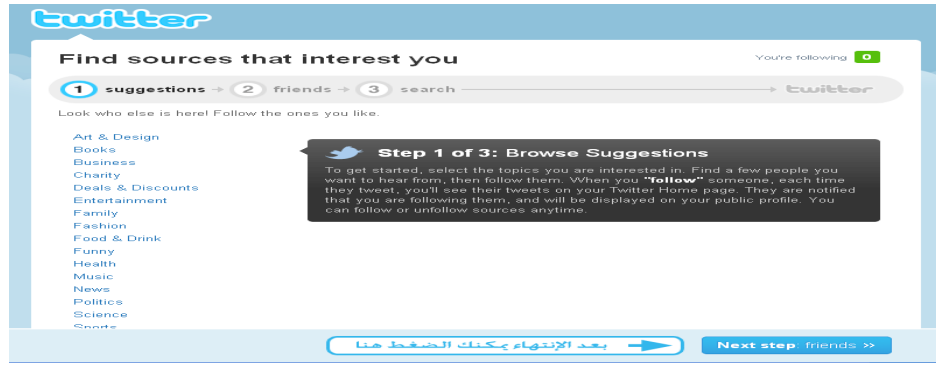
twitter

Find sources that interest you

You're following 0

1 suggestions → 2 friends → 3 search → twitter

Look who else is here! Follow the ones you like.

Art & Design
Books
Business
Charity
Deals & Discounts
Entertainment
Family
Fashion
Food & Drink
Funny
Health
Music
News
Politics
Science
Sports

Step 1 of 3: Browse Suggestions

To get started, select the topics you are interested in. Find a few people you want to hear from, then follow them. When you "follow" someone, each time they tweet, you'll see their tweets on your Twitter Home page. They are notified that you are following them, and will be displayed on your public profile. You can follow or unfollow sources anytime.

بعد الإنتهاء يمكنك الضغط هنا

Next step: friends »